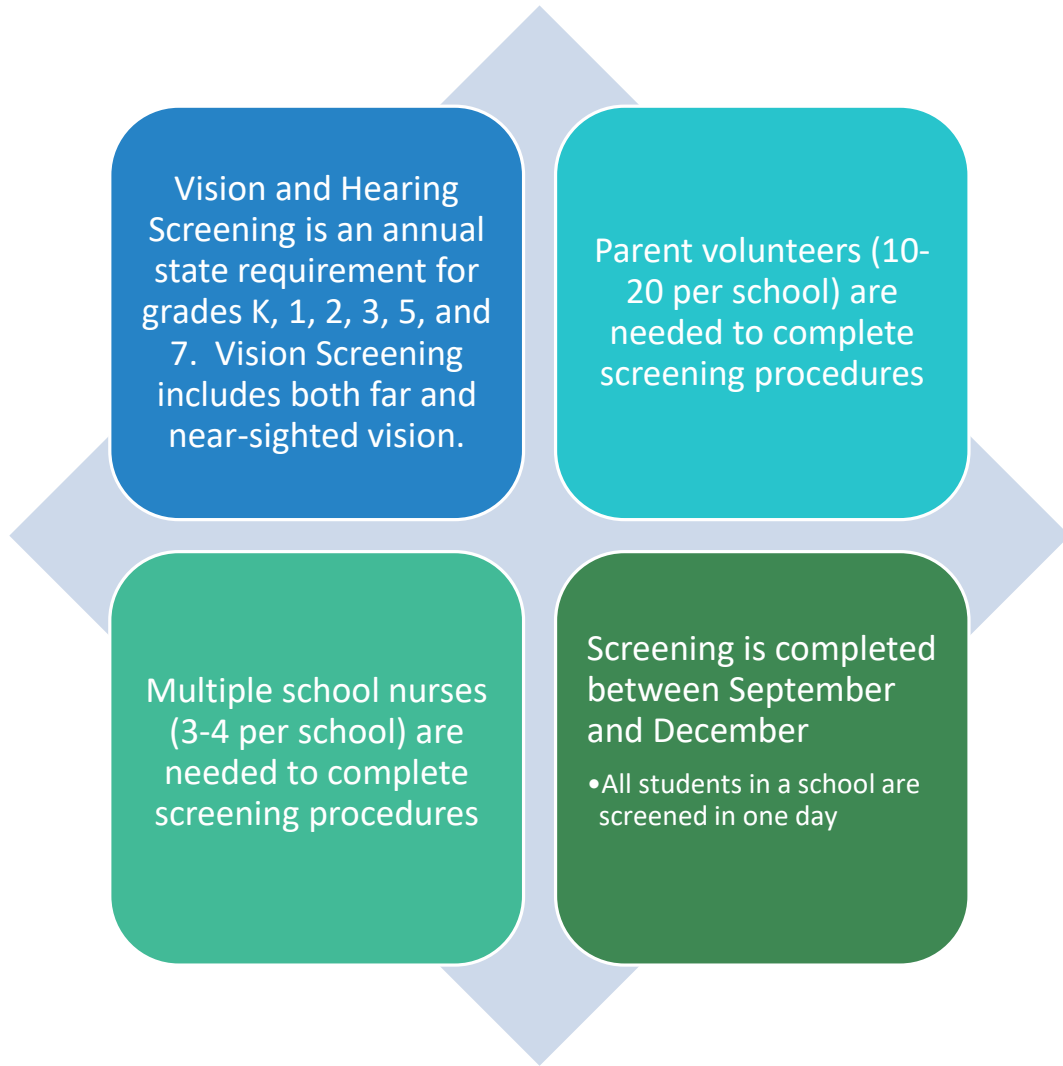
Vision and Hearing Screening is an annual state requirement for grades K, 1, 2, 3, 5, and 7. Vision Screening includes both far and near-sighted vision.

Parent volunteers (10-20 per school) are needed to complete screening procedures

Multiple school nurses (3-4 per school) are needed to complete screening procedures

Screening is completed between September and December

•All students in a school are screened in one day